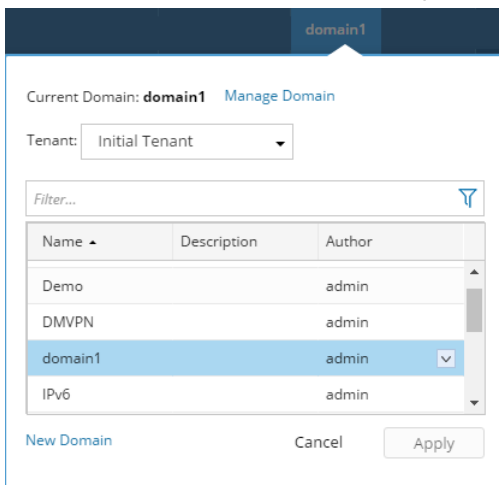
domain1

Current Domain: **domain1** Manage Domain

Tenant: Initial Tenant

Filter...

| Name | Description | Author |
|---|---|---|
| Demo | | admin |
| DMVPN | | admin |
| domain1 | | admin |
| IPv6 | | admin |

New Domain Cancel Apply